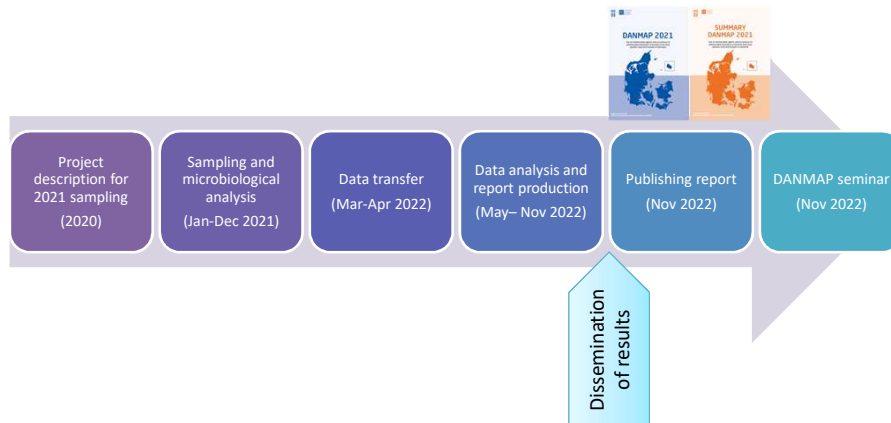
DANMAP 2021

SUMMARY DANMAP 2021

Project description for 2021 sampling
(2020)

Sampling and microbiological analysis
(Jan-Dec 2021)

Data transfer
(Mar-Apr 2022)

Data analysis and report production
(May– Nov 2022)

Publishing report
(Nov 2022)

DANMAP seminar
(Nov 2022)

Dissemination of results